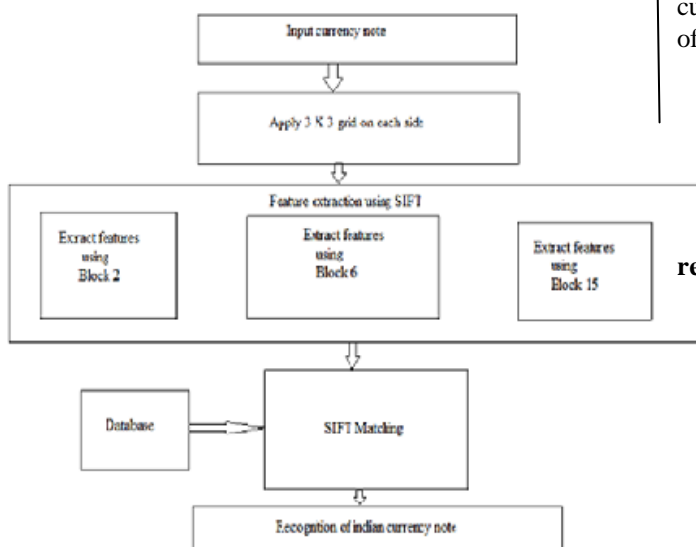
Input currency note

Apply 3 X 3 grid on each side

Feature extraction using SIFT

Exract features using Block 2

Extract features using Block 6

Extract features using Block 15

Database

SIFT Matching

Recognition of indian currency note

cu
of

re